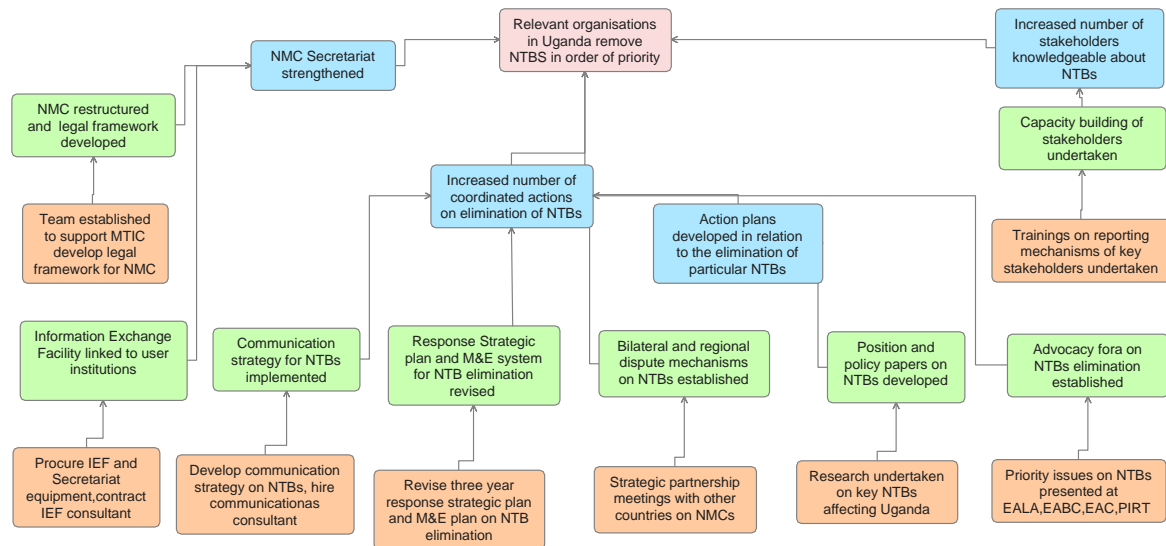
Relevant organisations in Uganda remove NTBS in order of priority

NMC Secretariat strengthened

Increased number of stakeholders knowledgeable about NTBs

NMC restructured and legal framework developed

Capacity building of stakeholders undertaken

Team established to support MTIC develop legal framework for NMC

Increased number of coordinated actions on elimination of NTBs

Action plans developed in relation to the elimination of particular NTBs

Trainings on reporting mechanisms of key stakeholders undertaken

Information Exchange Facility linked to user institutions

Communication strategy for NTBs implemented

Response Strategic plan and M&E system for NTB elimination revised

Bilateral and regional dispute mechanisms on NTBs established

Position and policy papers on NTBs developed

Advocacy fora on NTBs elimination established

Procure IEF and Secretariat equipment,contract IEF consultant

Develop communication strategy on NTBs, hire communicationas consultant

Revise three year response strategic plan and M&E plan on NTB elimination

Strategic partnership meetings with other countries on NMCs

Research undertaken on key NTBs affecting Uganda

Priority issues on NTBs presented at EALA,EABC,EAC,PIRT